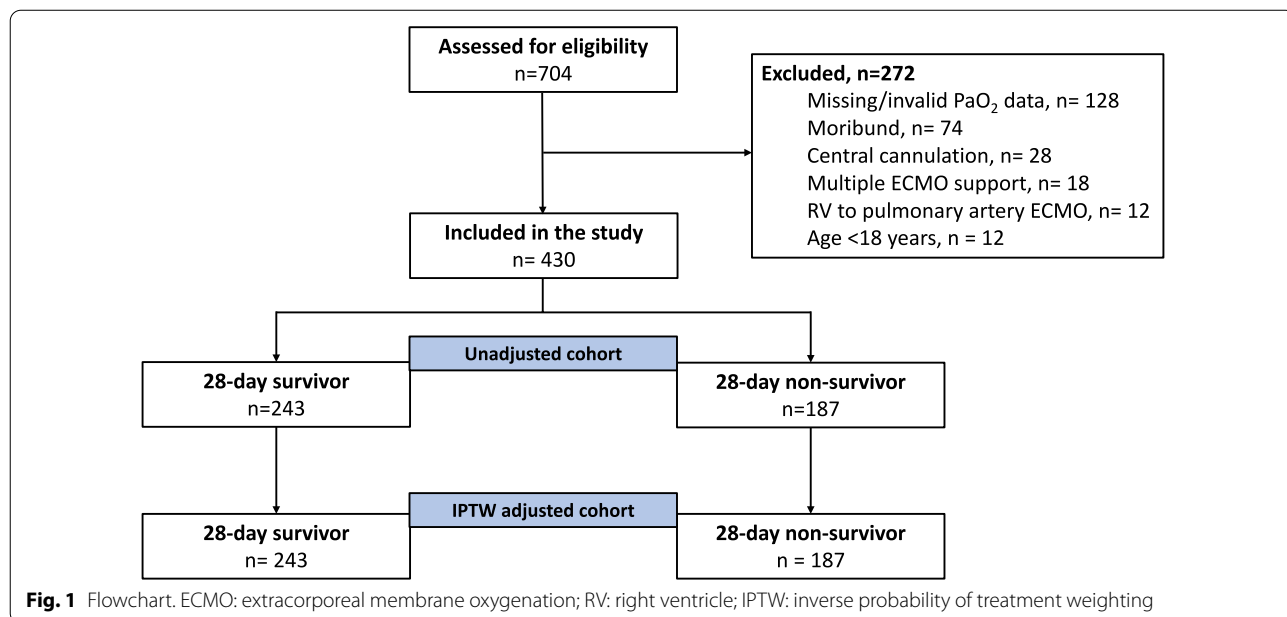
Assessed for eligibility
n=704

Excluded, n=272
Missing/invalid $PaO_2$ data, n= 128
Moribund, n= 74
Central cannulation, n= 28
Multiple ECMO support, n= 18
RV to pulmonary artery ECMO, n= 12
Age <18 years, n = 12

Included in the study
n= 430

Unadjusted cohort

28-day survivor
n=243

28-day non-survivor
n=187

IPTW adjusted cohort

28-day survivor
n= 243

28-day non-survivor
n = 187

Fig. 1 Flowchart. ECMO: extracorporeal membrane oxygenation; RV: right ventricle; IPTW: inverse probability of treatment weighting